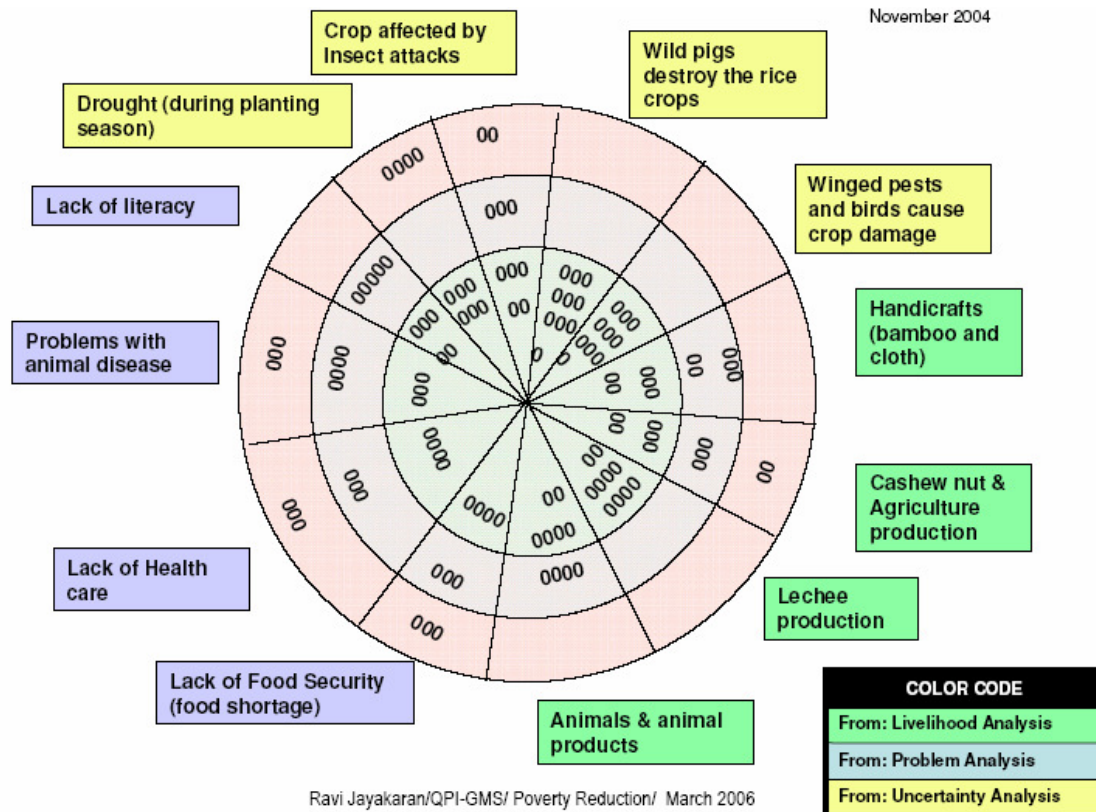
November 2004

Crop affected by Insect attacks

Wild pigs destroy the rice crops

Drought (during planting season)

Winged pests and birds cause crop damage

Lack of literacy

Handicrafts (bamboo and cloth)

Problems with animal disease

Cashew nut & Agriculture production

Lack of Health care

Lechee production

Lack of Food Security (food shortage)

Animals & animal products

0000
00
000
00000
000
000
000
000
00
000
00
000
00
000
0
0
0000
00
000
00
000
000
000
00
0000
000
0000
00
000
0000
00
0000
0000
000
0000
000
00
00
000
0000
000
000
000

COLOR CODE
From: Livelihood Analysis
From: Problem Analysis
From: Uncertainty Analysis

Ravi Jayakaran/QPI-GMS/ Poverty Reduction/ March 2006